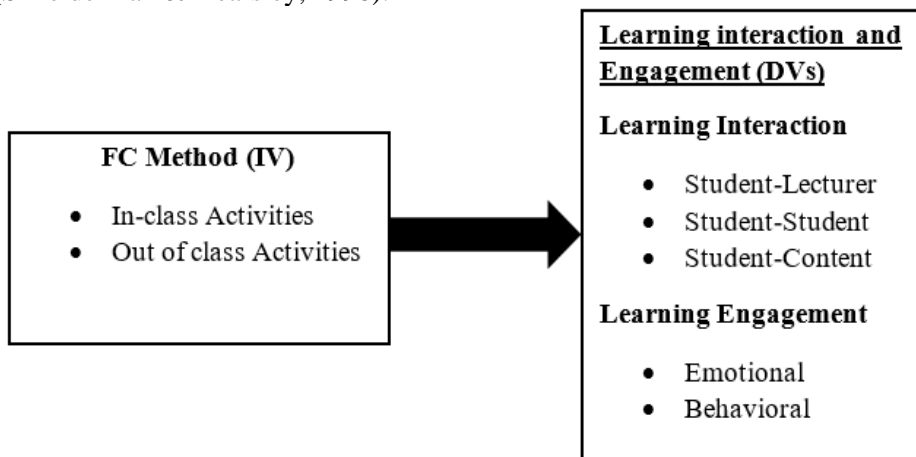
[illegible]

FC Method (IV)

- In-class Activities
- Out of class Activities

Learning interaction and Engagement (DVs)

Learning Interaction

- Student-Lecturer
- Student-Student
- Student-Content

Learning Engagement

- Emotional
- Behavioral